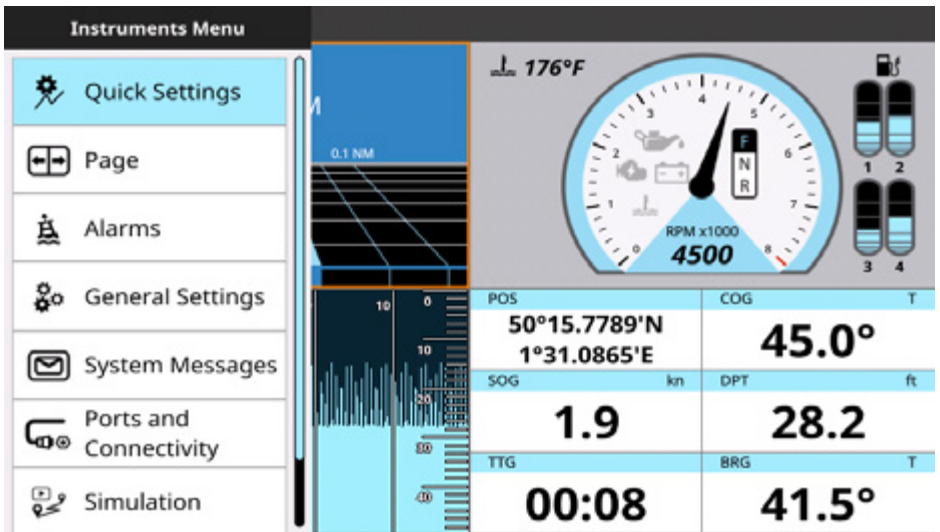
Instruments Menu

Quick Settings

Page

Alarms

General Settings

System Messages

Ports and Connectivity

Simulation

M

0.1 NM

10

0

10

20

30

40

176°F

0
1
2
3
4
5
6
7
8

F
N
R

RPM x1000
4500

1 2
3 4

POS
50°15.7789'N
1°31.0865'E

COG T
45.0°

SOG kn
1.9

DPT ft
28.2

TTG
00:08

BRG T
41.5°